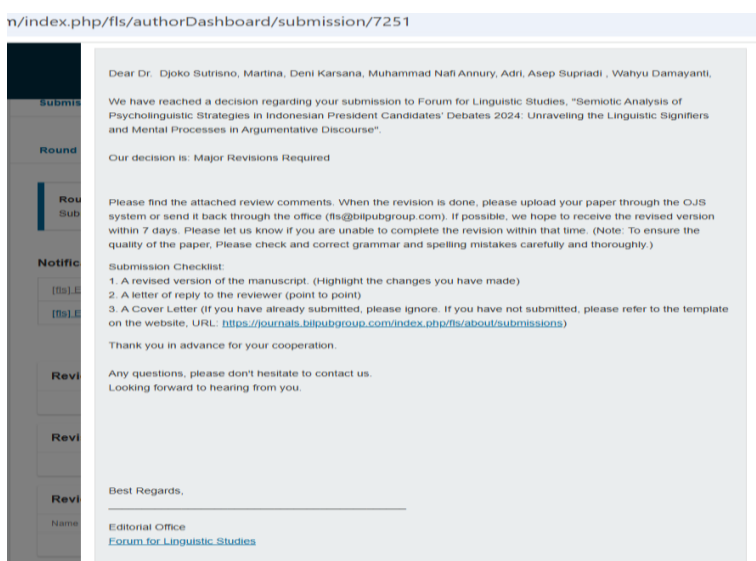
n/index.php/fls/authorDashboard/submission/7251

Submis

Round

Rou
Sub

Notific

[fls] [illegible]

[fls] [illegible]

Revi

Revi

Revi

Name

Dear Dr. Djoko Sutrisno, Martina, Deni Karsana, Muhammad Nafi Annury, Adri, Asep Supriadi , Wahyu Damayanti,

We have reached a decision regarding your submission to Forum for Linguistic Studies, "Semiotic Analysis of Psycholinguistic Strategies in Indonesian President Candidates' Debates 2024: Unraveling the Linguistic Signifiers and Mental Processes in Argumentative Discourse".

Our decision is: Major Revisions Required

Please find the attached review comments. When the revision is done, please upload your paper through the OJS system or send it back through the office (fls@bilpubgroup.com). If possible, we hope to receive the revised version within 7 days. Please let us know if you are unable to complete the revision within that time. (Note: To ensure the quality of the paper, Please check and correct grammar and spelling mistakes carefully and thoroughly.)

Submission Checklist:
1. A revised version of the manuscript. (Highlight the changes you have made)
2. A letter of reply to the reviewer (point to point)
3. A Cover Letter (If you have already submitted, please ignore. If you have not submitted, please refer to the template on the website, URL: https://journals.bilpubgroup.com/index.php/fls/about/submissions)

Thank you in advance for your cooperation.

Any questions, please don't hesitate to contact us.
Looking forward to hearing from you.

Best Regards,

Editorial Office
Forum for Linguistic Studies